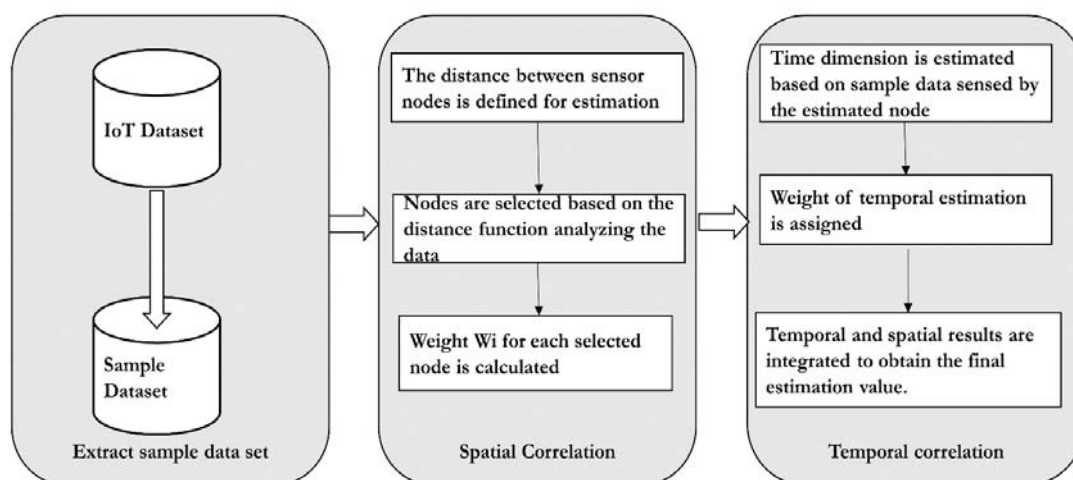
IoT Dataset

Sample Dataset

Extract sample data set

The distance between sensor nodes is defined for estimation

Nodes are selected based on the distance function analyzing the data

Weight Wi for each selected node is calculated

Spatial Correlation

Time dimension is estimated based on sample data sensed by the estimated node

Weight of temporal estimation is assigned

Temporal and spatial results are integrated to obtain the final estimation value.

Temporal correlation